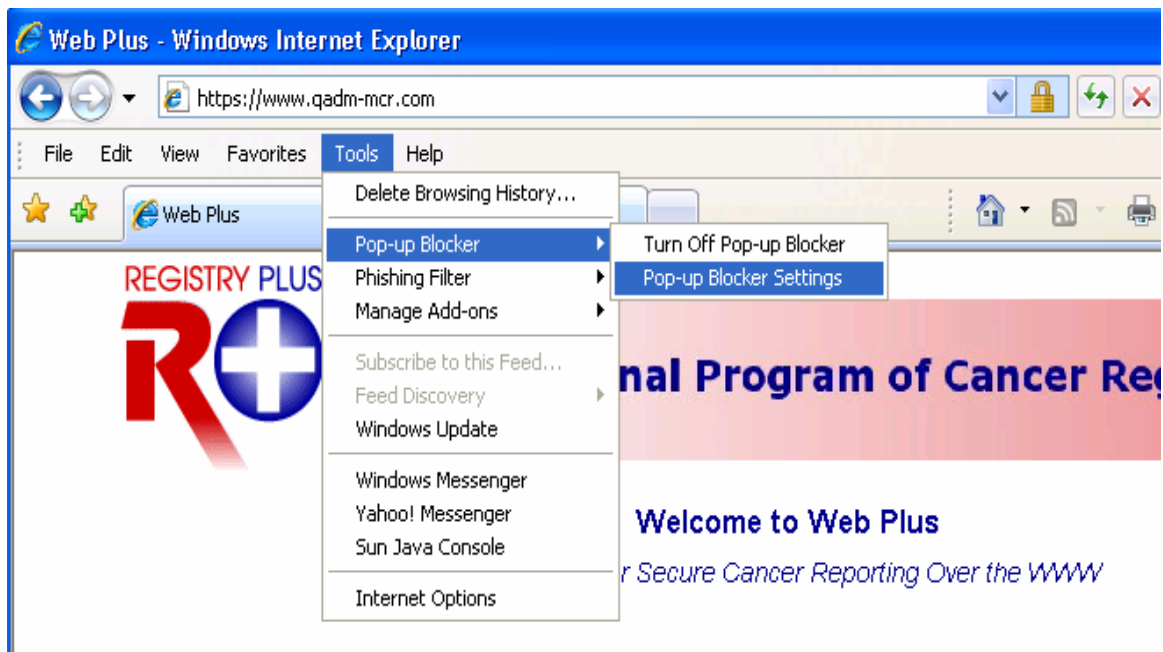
Web Plus - Windows Internet Explorer

https://www.qadm-mcr.com

File Edit View Favorites Tools Help

Web Plus

Delete Browsing History...

Pop-up Blocker
Phishing Filter
Manage Add-ons

Turn Off Pop-up Blocker
Pop-up Blocker Settings

Subscribe to this Feed...
Feed Discovery
Windows Update

Windows Messenger
Yahoo! Messenger
Sun Java Console

Internet Options

REGISTRY PLUS

R

nal Program of Cancer Reg

Welcome to Web Plus

r Secure Cancer Reporting Over the WWW